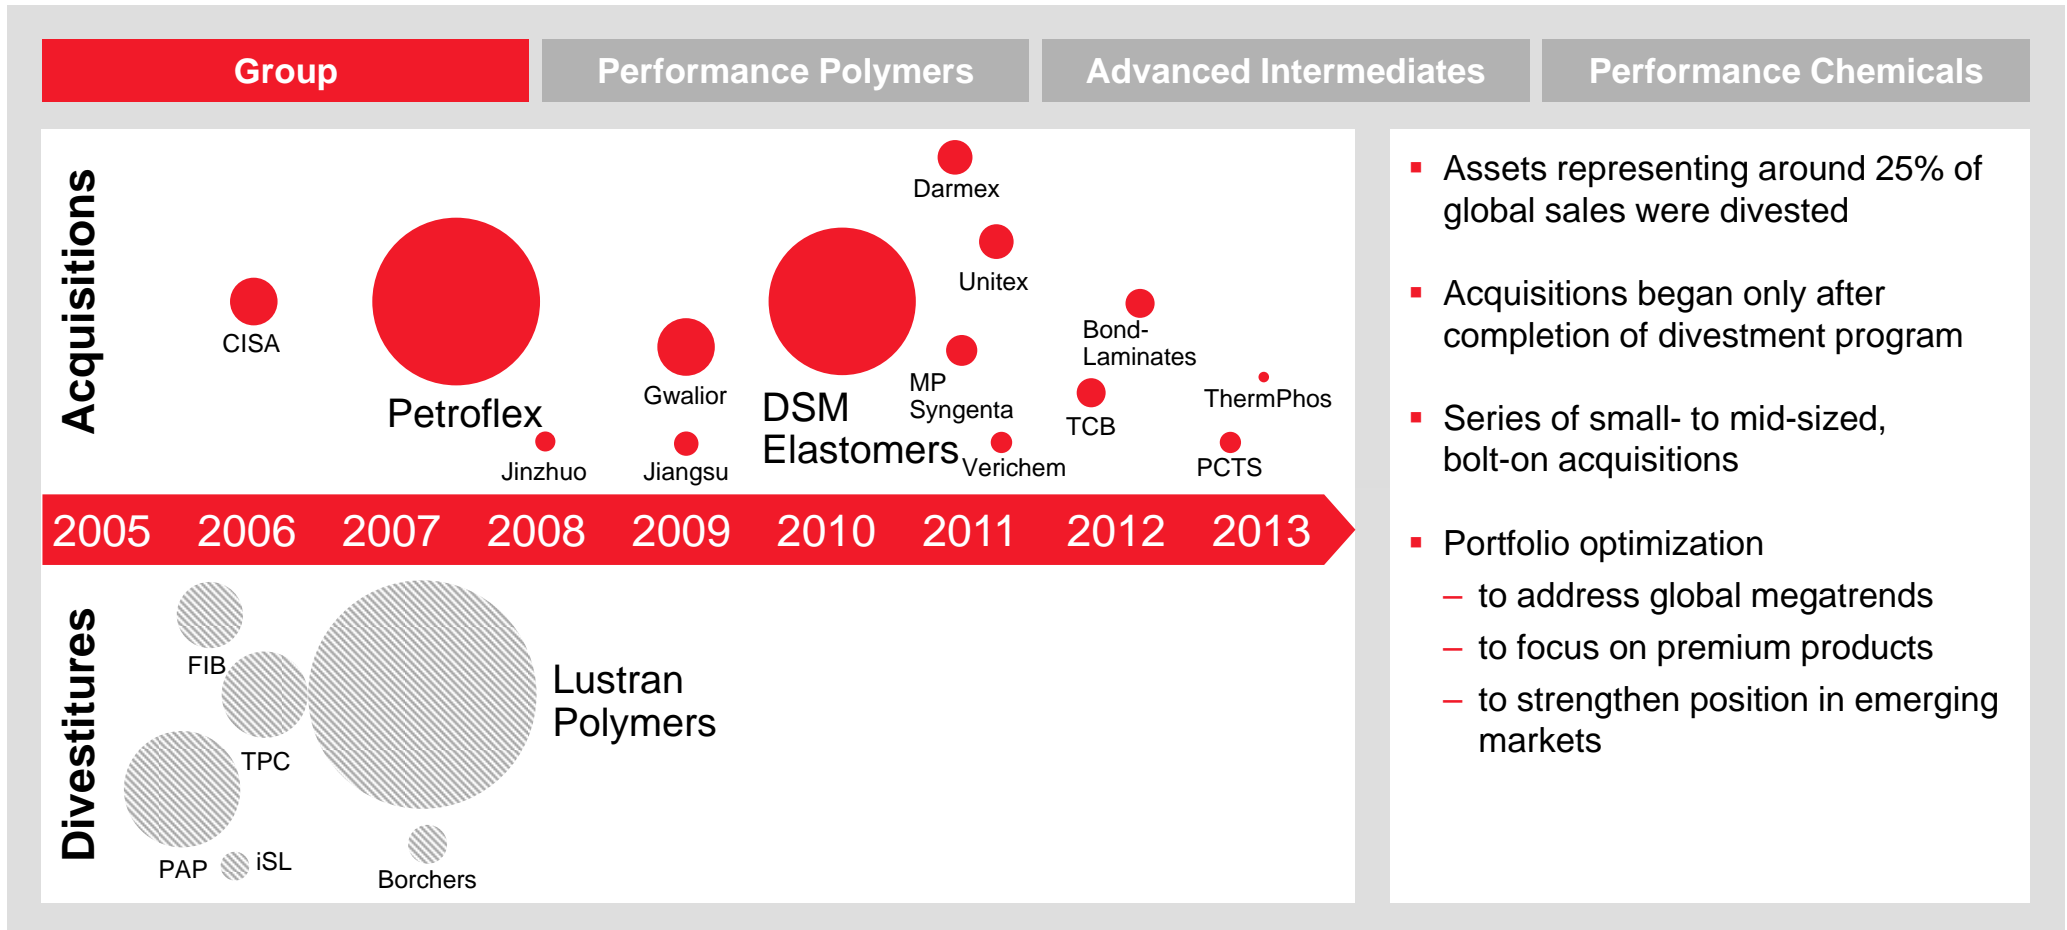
Group | Performance Polymers | Advanced Intermediates | Performance Chemicals

Acquisitions

CISA
Petroflex
Jinzhuo
Gwalior
Jiangsu
DSM Elastomers
Darmex
Unitex
MP Syngenta
Verichem
Bond-Laminates
TCB
ThermPhos
PCTS

2005 2006 2007 2008 2009 2010 2011 2012 2013

Divestitures

FIB
TPC
PAP
iSL
Lustran Polymers
Borchers

▪ Assets representing around 25% of global sales were divested

▪ Acquisitions began only after completion of divestment program

▪ Series of small- to mid-sized, bolt-on acquisitions

▪ Portfolio optimization
– to address global megatrends
– to focus on premium products
– to strengthen position in emerging markets